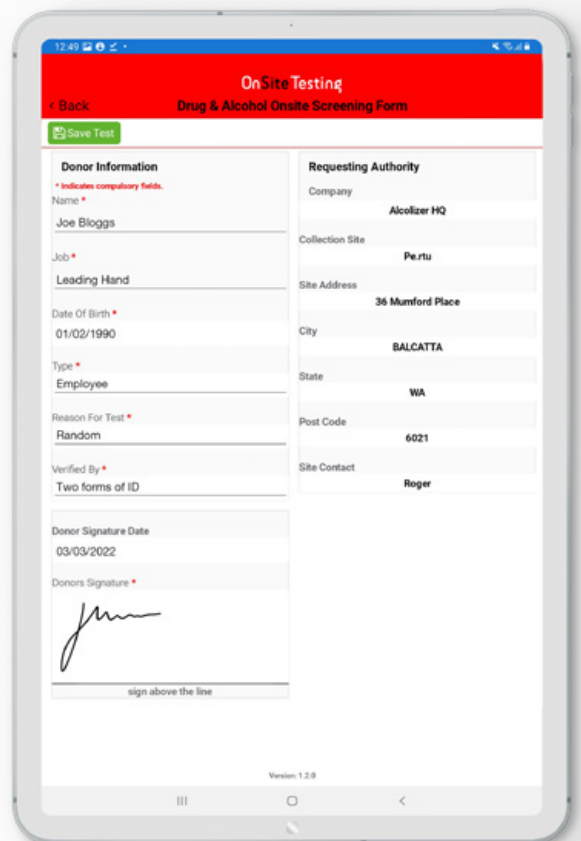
12:49

OnSiteTesting

‹ Back

Drug & Alcohol Onsite Screening Form

Save Test

Donor Information

* Indicates compulsory fields.

Name *

Joe Bloggs

Job *

Leading Hand

Date Of Birth *

01/02/1990

Type *

Employee

Reason For Test *

Random

Verified By *

Two forms of ID

Donor Signature Date

03/03/2022

Donors Signature *

sign above the line

Requesting Authority

Company

Alcolizer HQ

Collection Site

Pe.rtu

Site Address

36 Mumford Place

City

BALCATTA

State

WA

Post Code

6021

Site Contact

Roger

Version: 1.2.0

III

‹